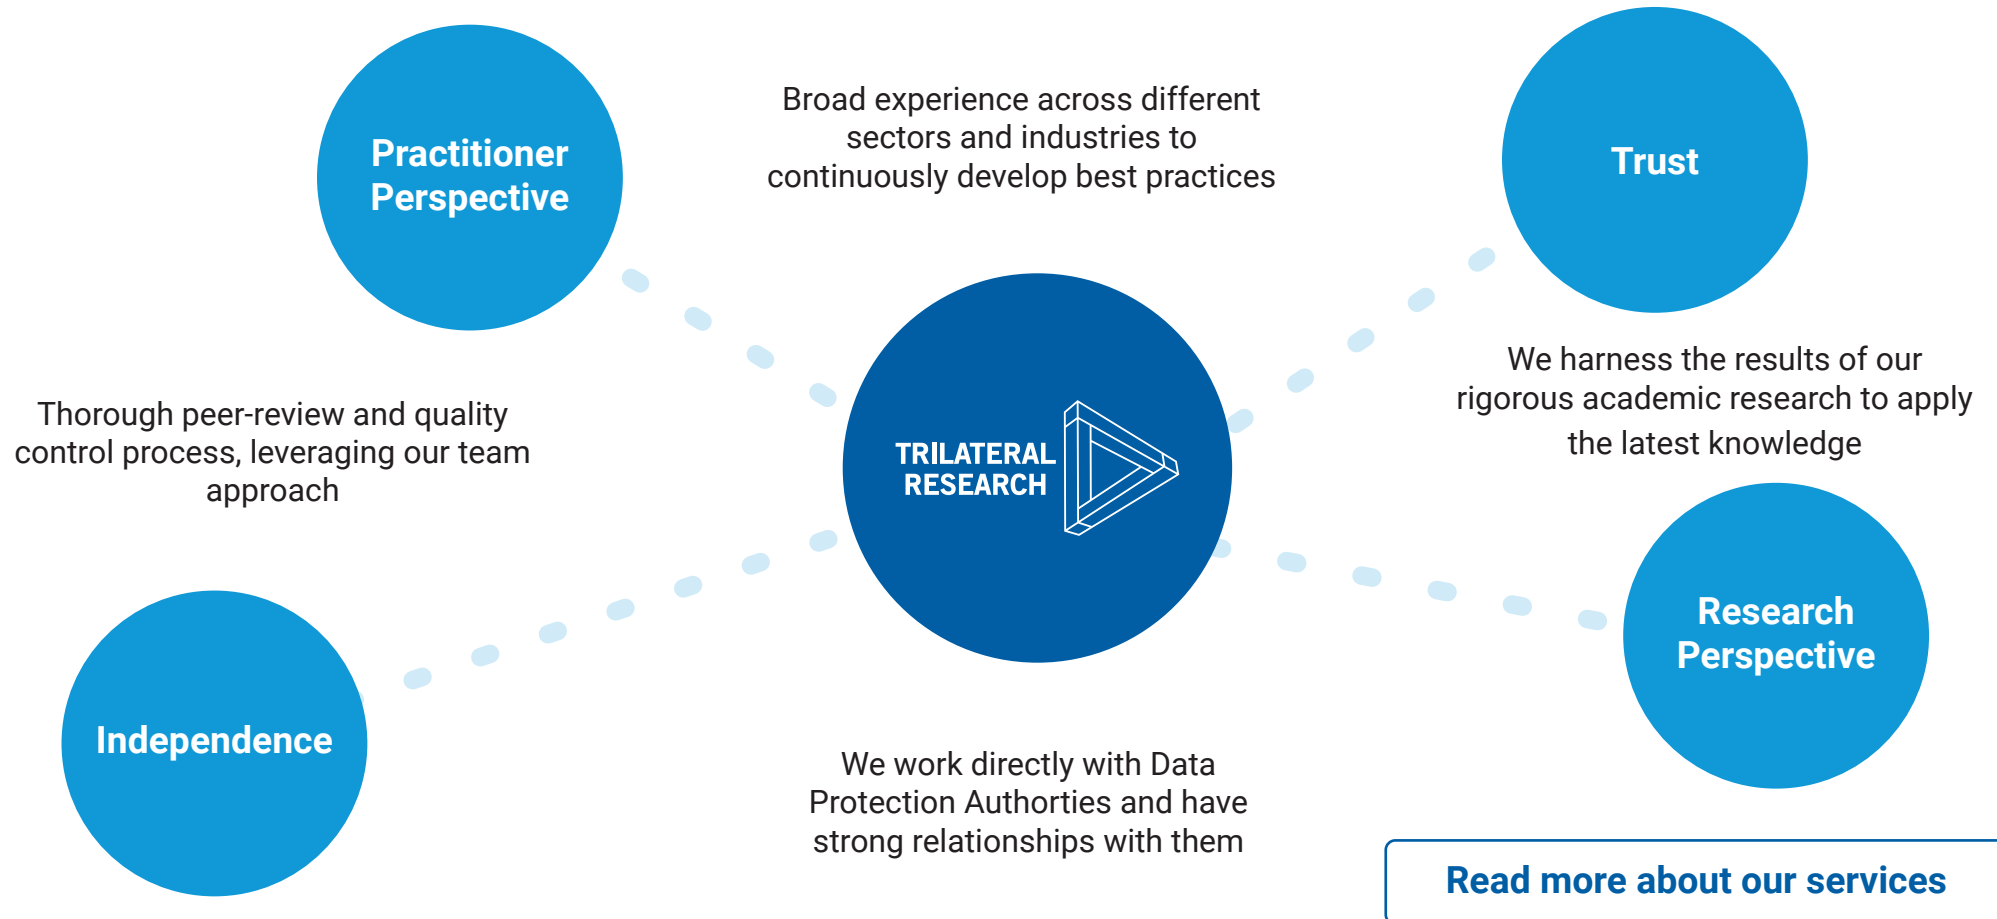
Practitioner Perspective

Broad experience across different sectors and industries to continuously develop best practices

Trust

We harness the results of our rigorous academic research to apply the latest knowledge

Thorough peer-review and quality control process, leveraging our team approach

TRILATERAL RESEARCH

Research Perspective

Independence

We work directly with Data Protection Authorties and have strong relationships with them

Read more about our services